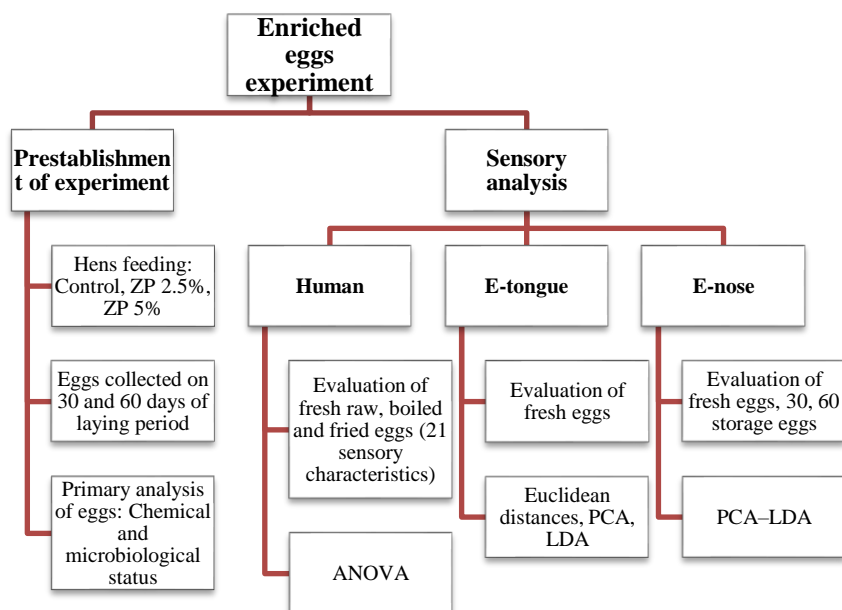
Enriched eggs experiment

Prestablishment of experiment

Hens feeding: Control, ZP 2.5%, ZP 5%

Eggs collected on 30 and 60 days of laying period

Primary analysis of eggs: Chemical and microbiological status

Sensory analysis

Human

Evaluation of fresh raw, boiled and fried eggs (21 sensory characteristics)

ANOVA

E-tongue

Evaluation of fresh eggs

Euclidean distances, PCA, LDA

E-nose

Evaluation of fresh eggs, 30, 60 storage eggs

PCA–LDA